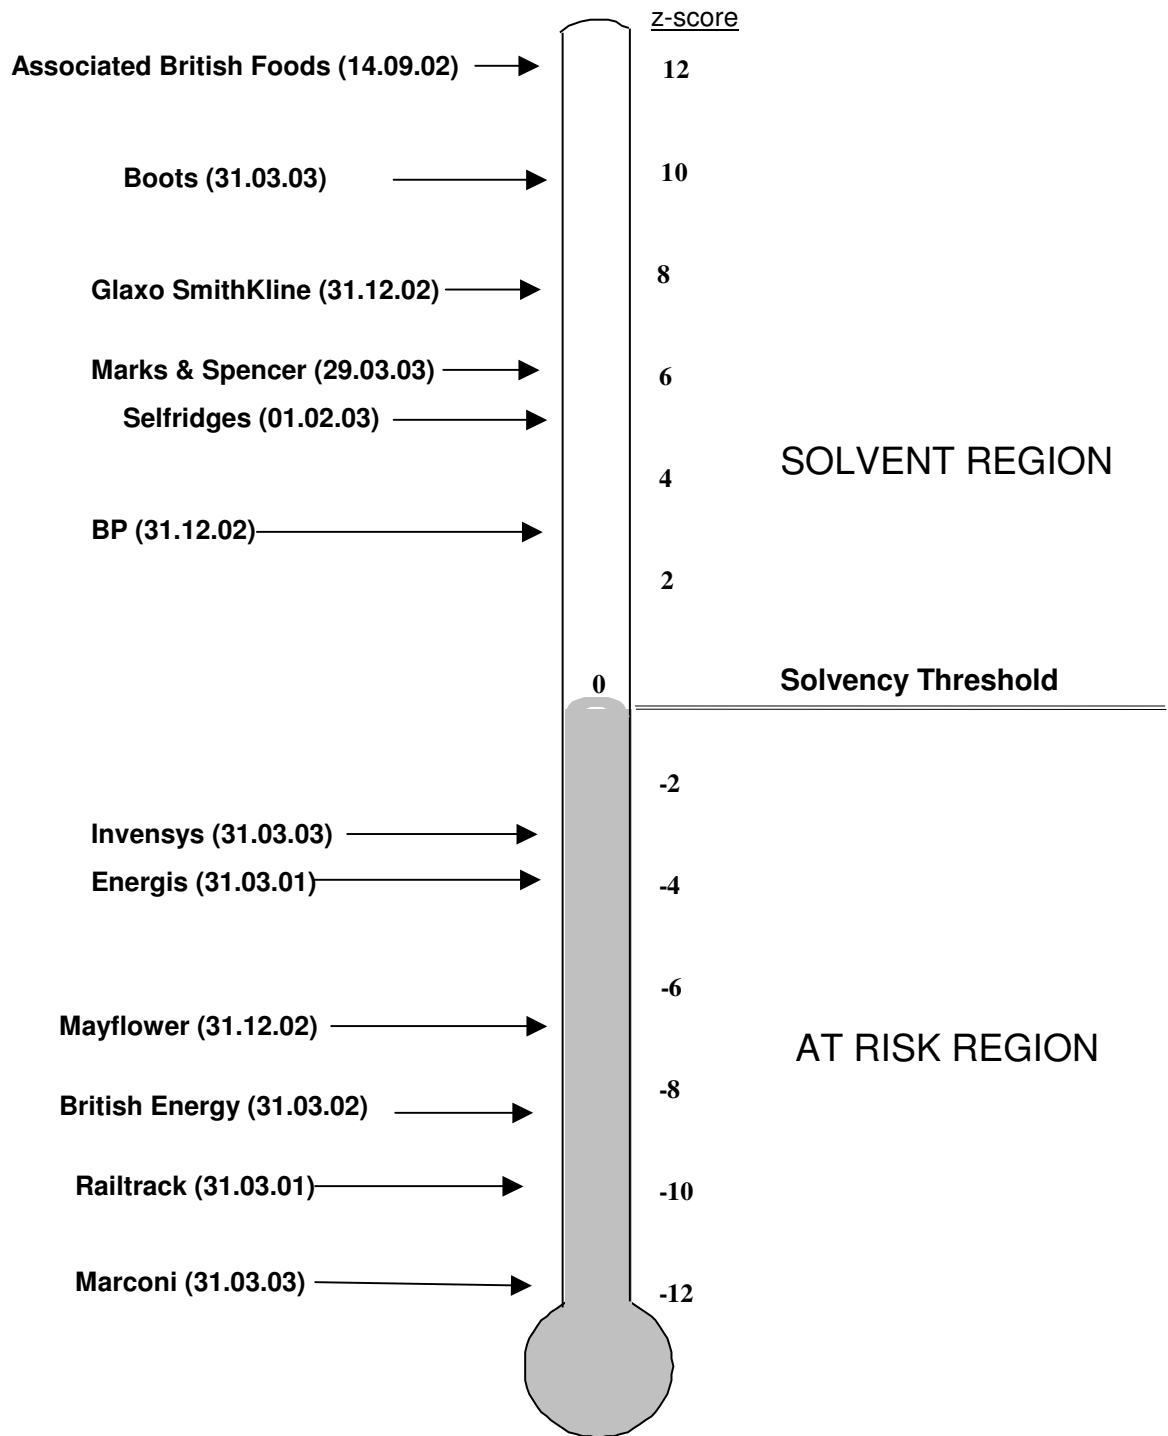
z-score

Associated British Foods (14.09.02)

12

Boots (31.03.03)

10

Glaxo SmithKline (31.12.02)

8

Marks & Spencer (29.03.03)

6

Selfridges (01.02.03)

4

SOLVENT REGION

BP (31.12.02)

2

0

Solvency Threshold

-2

Invensys (31.03.03)

Energis (31.03.01)

-4

-6

Mayflower (31.12.02)

AT RISK REGION

-8

British Energy (31.03.02)

Railtrack (31.03.01)

-10

Marconi (31.03.03)

-12